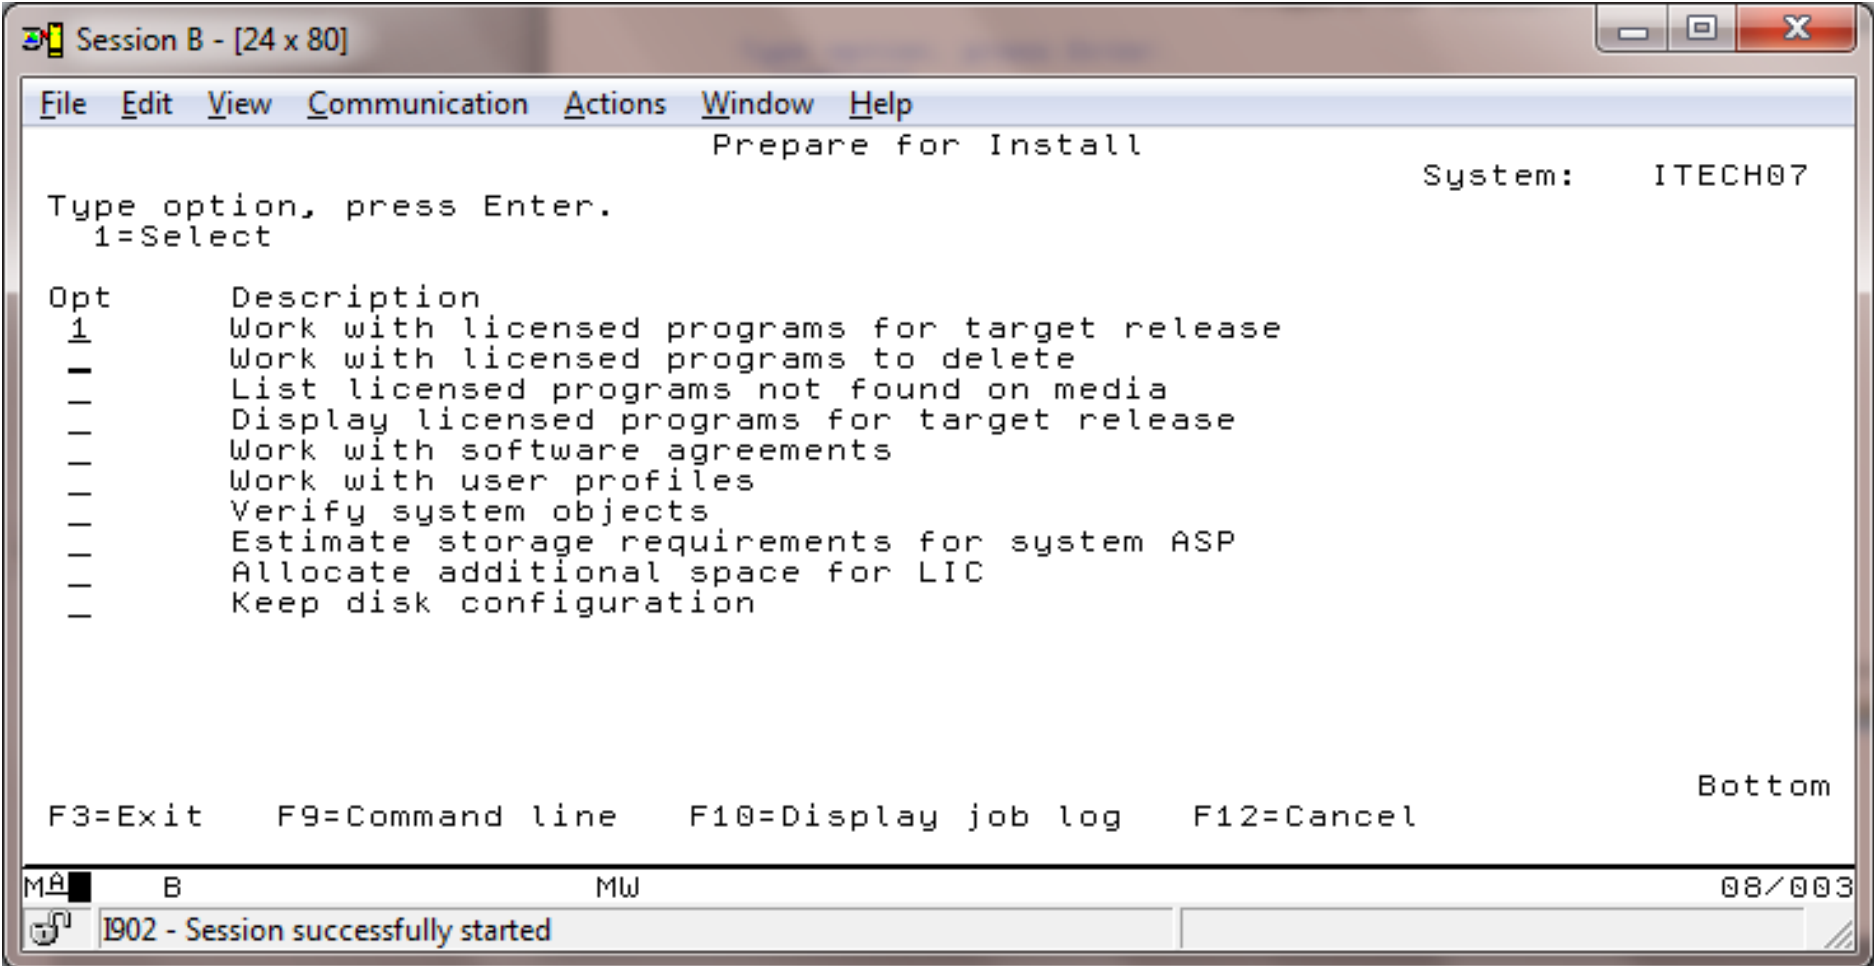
Session B - [24 x 80]

File Edit View Communication Actions Window Help

Prepare for Install

System: ITECH07

Type option, press Enter.
1=Select

| Opt | Description |
|---|---|
| 1 | Work with licensed programs for target release |
| _ | Work with licensed programs to delete |
| _ | List licensed programs not found on media |
| _ | Display licensed programs for target release |
| _ | Work with software agreements |
| _ | Work with user profiles |
| _ | Verify system objects |
| _ | Estimate storage requirements for system ASP |
| _ | Allocate additional space for LIC |
| _ | Keep disk configuration |

Bottom

F3=Exit F9=Command line F10=Display job log F12=Cancel

MA B MW 08/003

I902 - Session successfully started